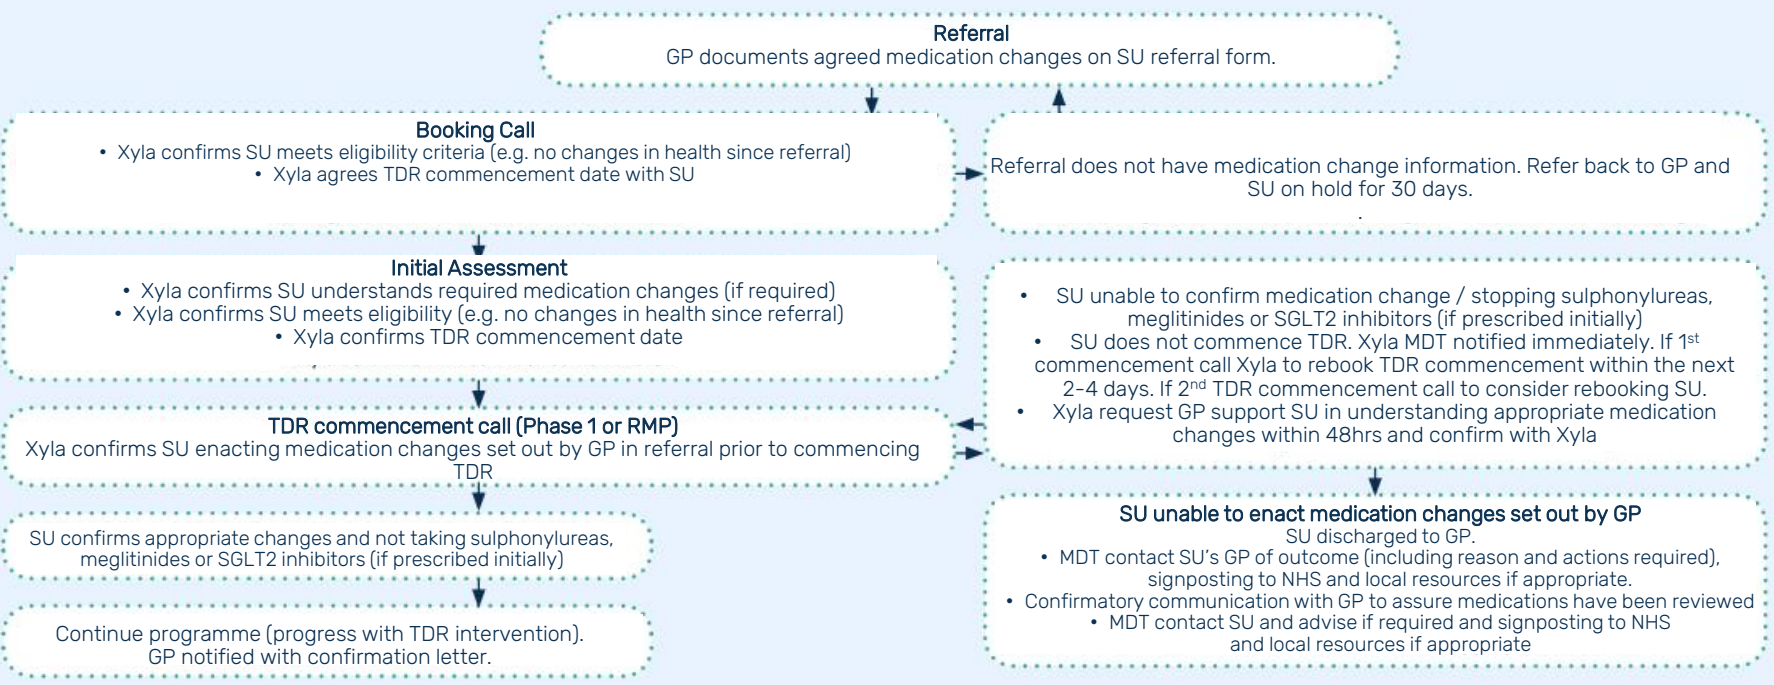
Referral
GP documents agreed medication changes on SU referral form.

Booking Call
• Xyla confirms SU meets eligibility criteria (e.g. no changes in health since referral)
• Xyla agrees TDR commencement date with SU

Referral does not have medication change information. Refer back to GP and SU on hold for 30 days.

Initial Assessment
• Xyla confirms SU understands required medication changes (if required)
• Xyla confirms SU meets eligibility (e.g. no changes in health since referral)
• Xyla confirms TDR commencement date

• SU unable to confirm medication change / stopping sulphonylureas, meglitinides or SGLT2 inhibitors (if prescribed initially)
• SU does not commence TDR. Xyla MDT notified immediately. If 1$^{st}$ commencement call Xyla to rebook TDR commencement within the next 2-4 days. If 2$^{nd}$ TDR commencement call to consider rebooking SU.
• Xyla request GP support SU in understanding appropriate medication changes within 48hrs and confirm with Xyla

TDR commencement call (Phase 1 or RMP)
Xyla confirms SU enacting medication changes set out by GP in referral prior to commencing TDR

SU confirms appropriate changes and not taking sulphonylureas, meglitinides or SGLT2 inhibitors (if prescribed initially)

SU unable to enact medication changes set out by GP
SU discharged to GP.
• MDT contact SU's GP of outcome (including reason and actions required), signposting to NHS and local resources if appropriate.
• Confirmatory communication with GP to assure medications have been reviewed
• MDT contact SU and advise if required and signposting to NHS and local resources if appropriate

Continue programme (progress with TDR intervention).
GP notified with confirmation letter.